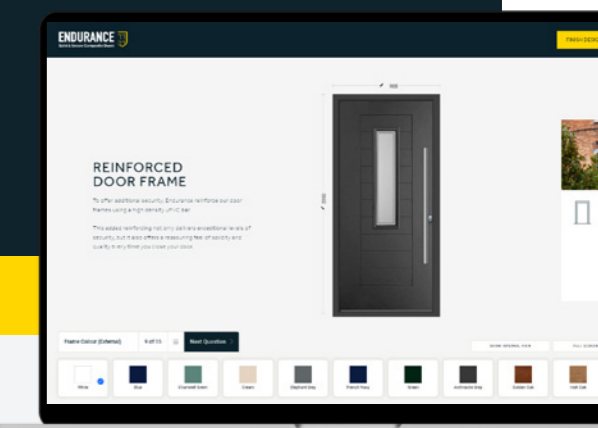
ENDURANCE

Solid & Secure Composite Doors

FINISH DESIG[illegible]

REINFORCED DOOR FRAME

To offer additional security, Endurance reinforce our door frames using a high density uPVC bar.

This added reinforcing not only delivers exceptional levels of security, but it also offers a reassuring feel of solidity and quality every time you close your door.

Frame Colour (External)

9 of 15

Next Question

SHOW OPENING VIEW

FULL SCREEN

White

Blue

Chartwell Green

Cream

Elephant Grey

French Navy

Green

Anthracite Grey

Golden Oak

Irish Oak